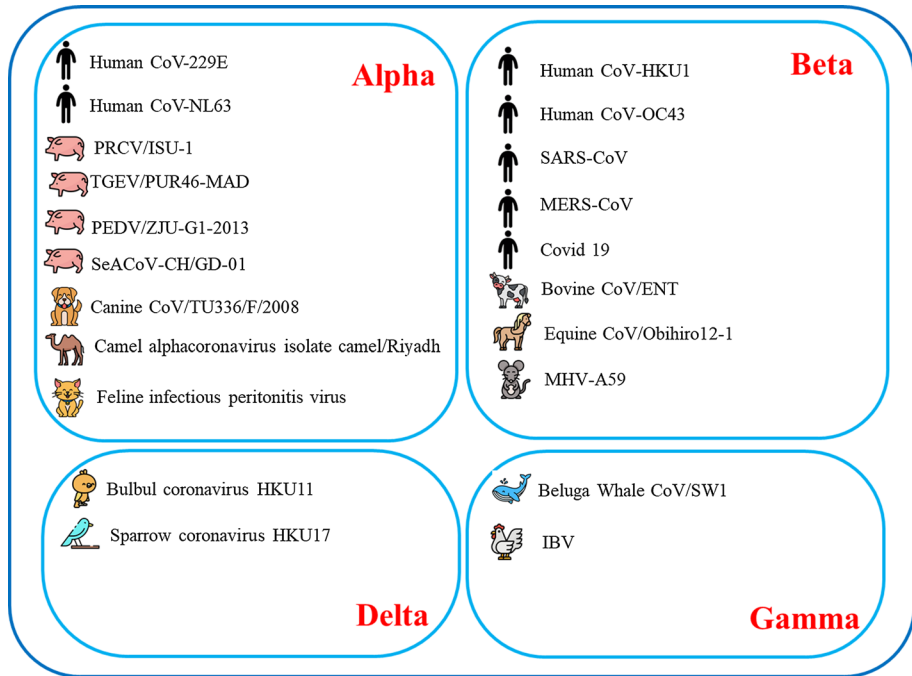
Alpha

Human CoV-229E

Human CoV-NL63

PRCV/ISU-1

TGEV/PUR46-MAD

PEDV/ZJU-G1-2013

SeACoV-CH/GD-01

Canine CoV/TU336/F/2008

Camel alphacoronavirus isolate camel/Riyadh

Feline infectious peritonitis virus

Beta

Human CoV-HKU1

Human CoV-OC43

SARS-CoV

MERS-CoV

Covid 19

Bovine CoV/ENT

Equine CoV/Obihiro12-1

MHV-A59

Bulbul coronavirus HKU11

Sparrow coronavirus HKU17

Delta

Beluga Whale CoV/SW1

IBV

Gamma